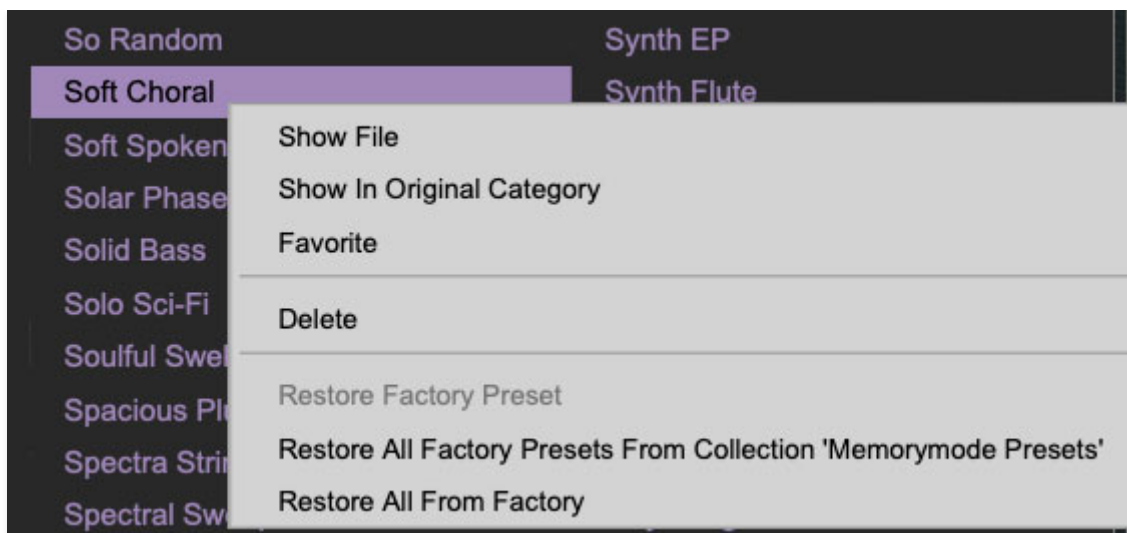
So Random
Synth EP
Soft Choral
Synth Flute
Soft Spoken
Solar Phase
Solid Bass
Solo Sci-Fi
Soulful Swel
Spacious Pl
Spectra Strin
Spectral Sw

Show File
Show In Original Category
Favorite
Delete
Restore Factory Preset
Restore All Factory Presets From Collection 'Memorymode Presets'
Restore All From Factory